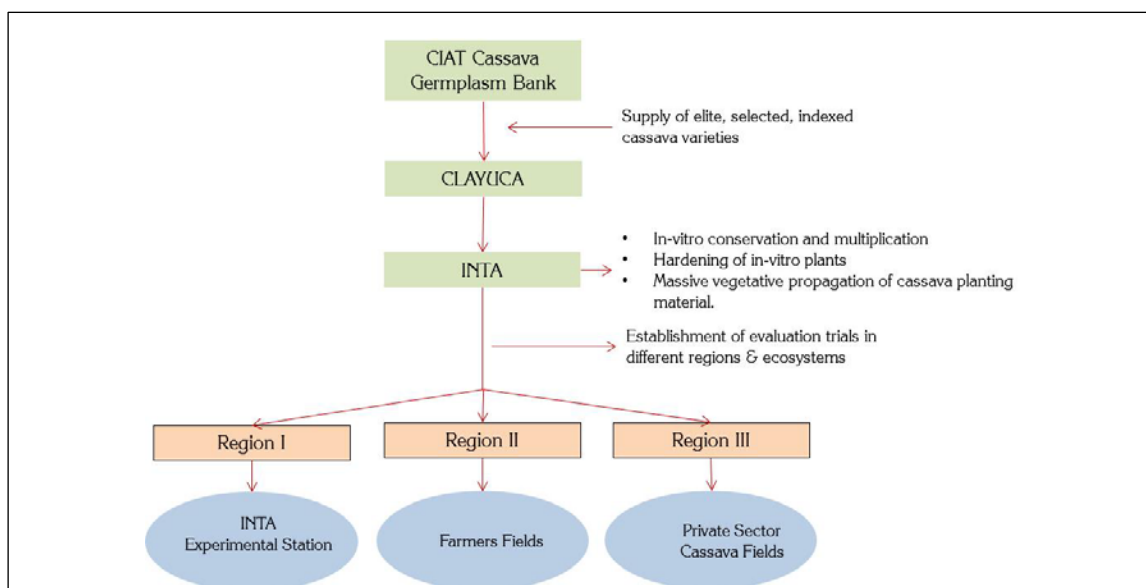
CIAT Cassava Germplasm Bank

Supply of elite, selected, indexed cassava varieties

CLAYUCA

INTA

• In-vitro conservation and multiplication
• Hardening of in-vitro plants
• Massive vegetative propagation of cassava planting material.

Establishment of evaluation trials in different regions & ecosystems

Region I

Region II

Region III

INTA Experimental Station

Farmers Fields

Private Sector Cassava Fields